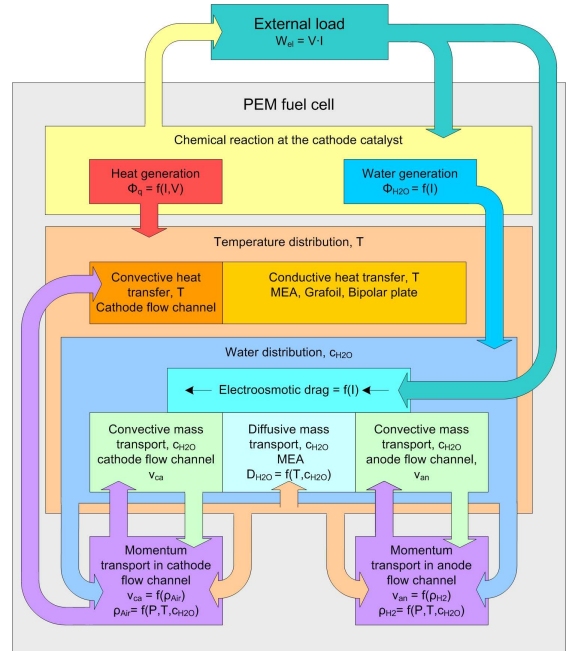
External load
$W_{el} = V \cdot I$

PEM fuel cell

Chemical reaction at the cathode catalyst

Heat generation
$\Phi_q = f(I,V)$

Water generation
$\Phi_{H2O} = f(I)$

Temperature distribution, T

Convective heat transfer, T
Cathode flow channel

Conductive heat transfer, T
MEA, Grafoil, Bipolar plate

Water distribution, $c_{H2O}$

Electroosmotic drag = f(I)

Convective mass transport, $c_{H2O}$
cathode flow channel
$v_{ca}$

Diffusive mass transport, $c_{H2O}$
MEA
$D_{H2O} = f(T, c_{H2O})$

Convective mass transport, $c_{H2O}$
anode flow channel,
$v_{an}$

Momentum transport in cathode flow channel
$v_{ca} = f(\rho_{Air})$
$\rho_{Air} = f(P, T, c_{H2O})$

Momentum transport in anode flow channel
$v_{an} = f(\rho_{H2})$
$\rho_{H2} = f(P, T, c_{H2O})$